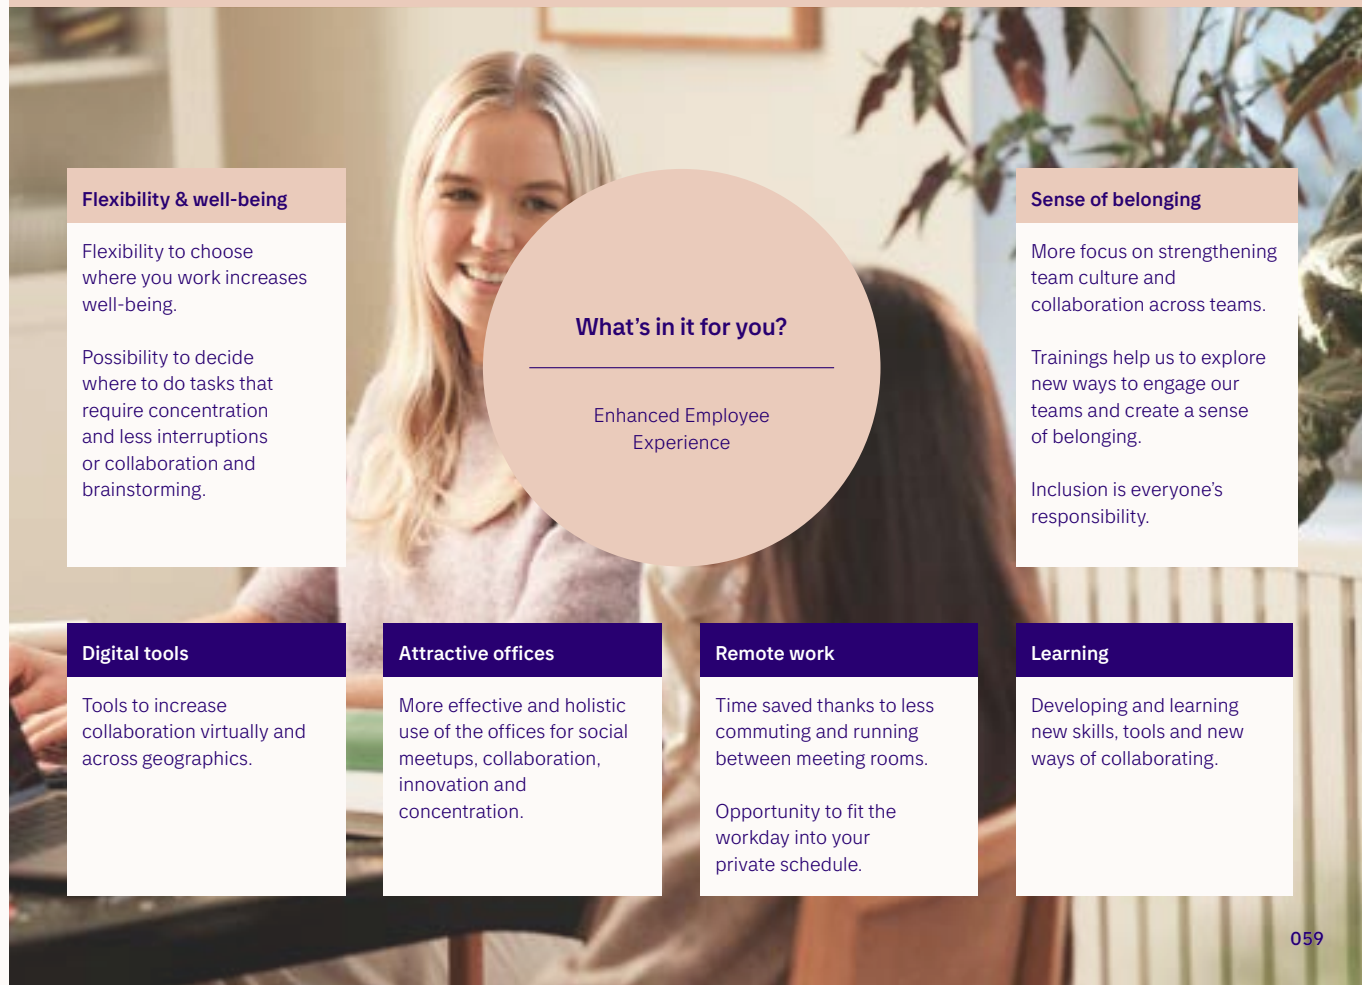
Flexibility & well-being

Flexibility to choose where you work increases well-being.

Possibility to decide where to do tasks that require concentration and less interruptions or collaboration and brainstorming.

What’s in it for you?

Enhanced Employee Experience

Sense of belonging

More focus on strengthening team culture and collaboration across teams.

Trainings help us to explore new ways to engage our teams and create a sense of belonging.

Inclusion is everyone’s responsibility.

Digital tools

Tools to increase collaboration virtually and across geographics.

Attractive offices

More effective and holistic use of the offices for social meetups, collaboration, innovation and concentration.

Remote work

Time saved thanks to less commuting and running between meeting rooms.

Opportunity to fit the workday into your private schedule.

Learning

Developing and learning new skills, tools and new ways of collaborating.

059